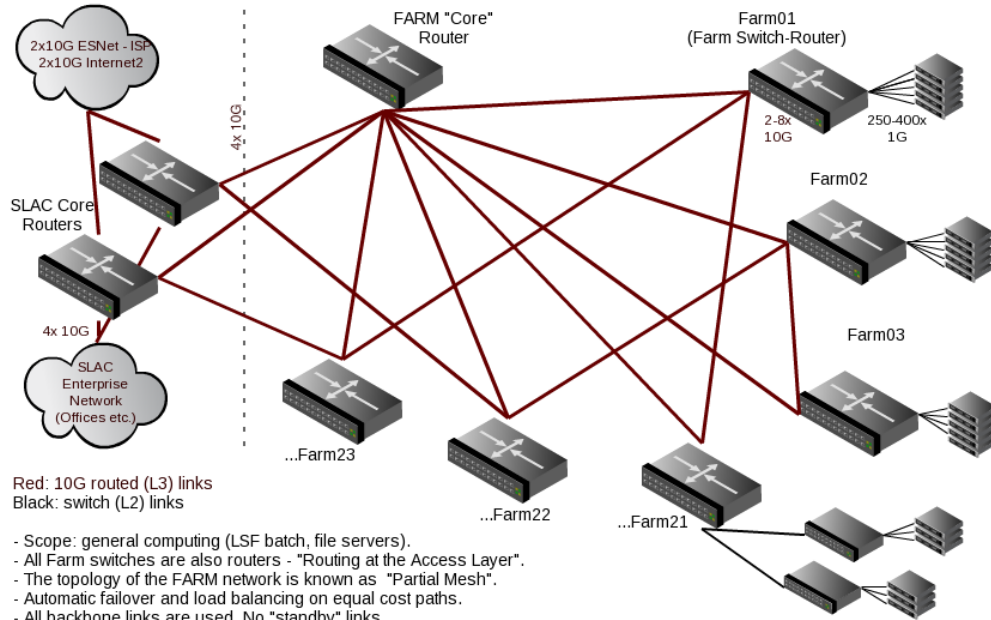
2x10G ESNet - ISP
2x10G Internet2

4x 10G

FARM "Core"
Router

Farm01
(Farm Switch-Router)

2-8x
10G

250-400x
1G

Farm02

SLAC Core
Routers

Farm03

4x 10G

SLAC
Enterprise
Network
(Offices etc.)

...Farm23

...Farm22

...Farm21

Red: 10G routed (L3) links
Black: switch (L2) links

- Scope: general computing (LSF batch, file servers).
- All Farm switches are also routers - "Routing at the Access Layer".
- The topology of the FARM network is known as "Partial Mesh".
- Automatic failover and load balancing on equal cost paths.
- All backbone links are used. No "standby" links.